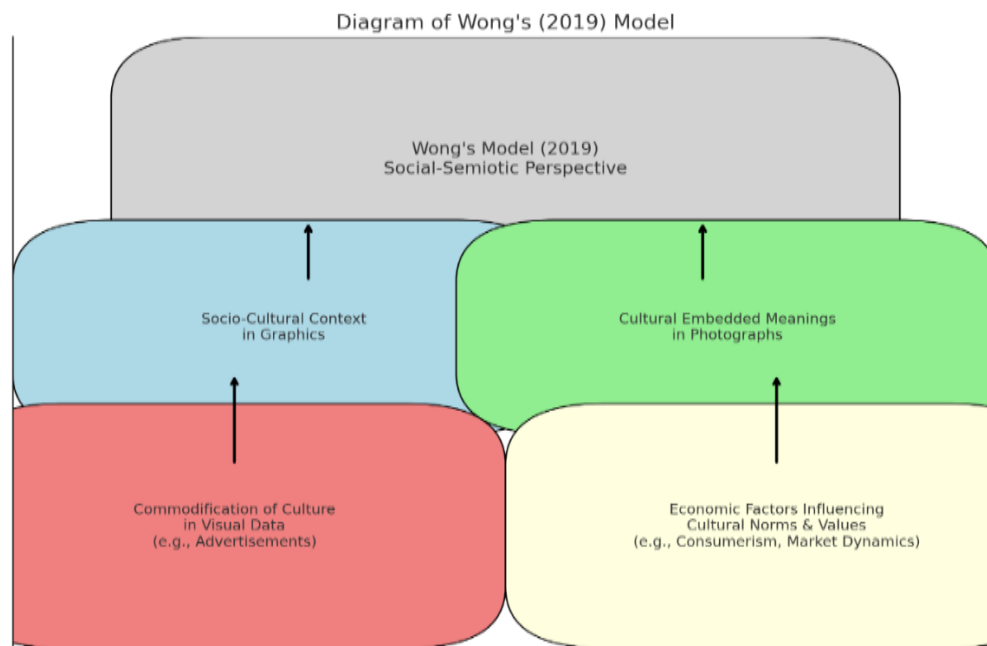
Diagram of Wong's (2019) Model

Wong's Model (2019)
Social-Semiotic Perspective

Socio-Cultural Context
in Graphics

Cultural Embedded Meanings
in Photographs

Commodification of Culture
in Visual Data
(e.g., Advertisements)

Economic Factors Influencing
Cultural Norms & Values
(e.g., Consumerism, Market Dynamics)